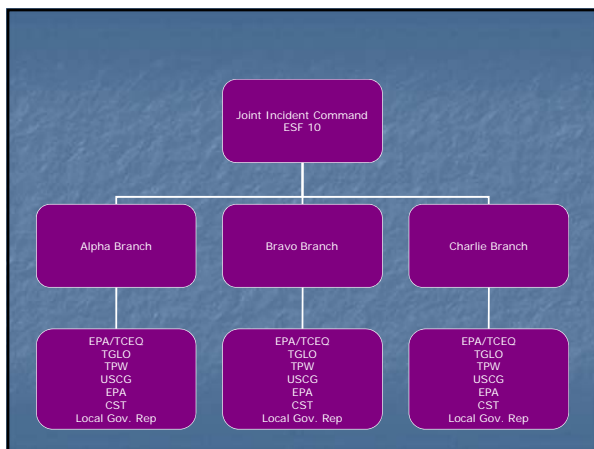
Joint Incident Command
ESF 10

Alpha Branch

Bravo Branch

Charlie Branch

EPA/TCEQ
TGLO
TPW
USCG
EPA
CST
Local Gov. Rep

EPA/TCEQ
TGLO
TPW
USCG
EPA
CST
Local Gov. Rep

EPA/TCEQ
TGLO
TPW
USCG
EPA
CST
Local Gov. Rep